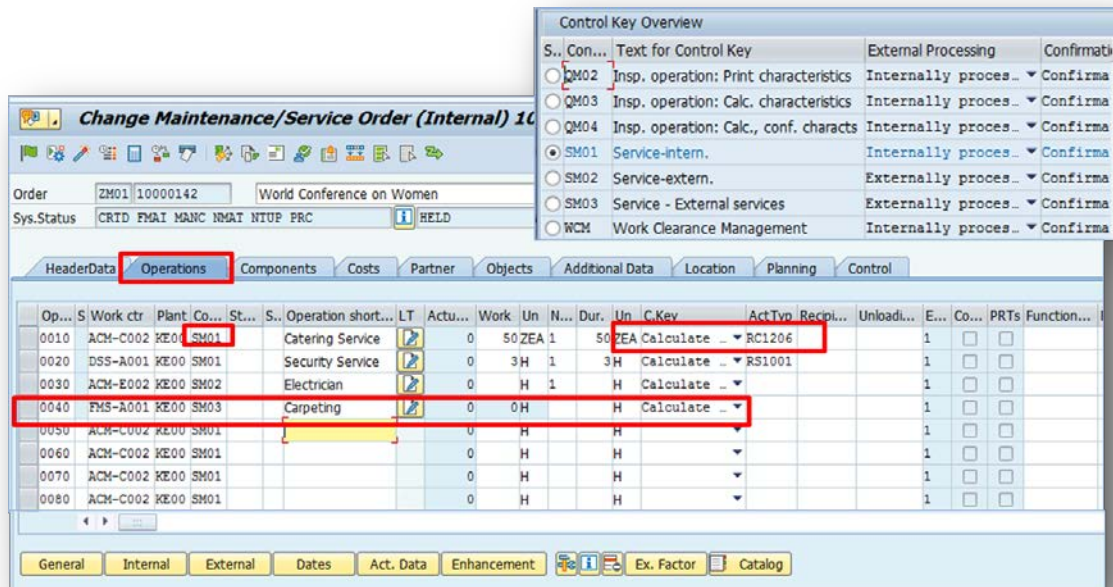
Control Key Overview

| S.. | Con... | Text for Control Key | External Processing | Confirmatio |
|---|---|---|---|---|
| | QM02 | Insp. operation: Print characteristics | Internally proces... | Confirma |
| | QM03 | Insp. operation: Calc. characteristics | Internally proces... | Confirma |
| | QM04 | Insp. operation: Calc., conf. characts | Internally proces... | Confirma |
| | SM01 | Service-intern. | Internally proces... | Confirma |
| | SM02 | Service-extern. | Externally proces... | Confirma |
| | SM03 | Service - External services | Externally proces... | Confirma |
| | WCM | Work Clearance Management | Internally proces... | Confirma |

Change Maintenance/Service Order (Internal) 10

Order ZM01 10000142 World Conference on Women
Sys.Status CRTD FMAI MANC NMAT NTUP PRC HELD

HeaderData | Operations | Components | Costs | Partner | Objects | Additional Data | Location | Planning | Control

| Op... | S | Work ctr | Plant | Co... | St... | S.. | Operation short... | LT | Actu... | Work | Un | N... | Dur. | Un | C.Key | ActTyp | Recipi... | Unloadi... | E... | Co... | PRTs | Function... |
|---|---|---|---|---|---|---|---|---|---|---|---|---|---|---|---|---|---|---|---|---|---|---|
| 0010 | | ACM-C002 | KE00 | SM01 | | | Catering Service | | 0 | 50 | ZEA | 1 | 50 | ZEA | Calculate ... | RC1206 | | | 1 | | | |
| 0020 | | DSS-A001 | KE00 | SM01 | | | Security Service | | 0 | 3 | H | 1 | 3 | H | Calculate ... | RS1001 | | | 1 | | | |
| 0030 | | ACM-E002 | KE00 | SM02 | | | Electrician | | 0 | | H | 1 | | H | Calculate ... | | | | 1 | | | |
| 0040 | | FMS-A001 | KE00 | SM03 | | | Carpeting | | 0 | 0 | H | | | H | Calculate ... | | | | 1 | | | |
| 0050 | | ACM-C002 | KE00 | SM01 | | | | | 0 | | H | | | H | | | | | 1 | | | |
| 0060 | | ACM-C002 | KE00 | SM01 | | | | | 0 | | H | | | H | | | | | 1 | | | |
| 0070 | | ACM-C002 | KE00 | SM01 | | | | | 0 | | H | | | H | | | | | 1 | | | |
| 0080 | | ACM-C002 | KE00 | SM01 | | | | | 0 | | H | | | H | | | | | 1 | | | |

General | Internal | External | Dates | Act. Data | Enhancement | Ex. Factor | Catalog